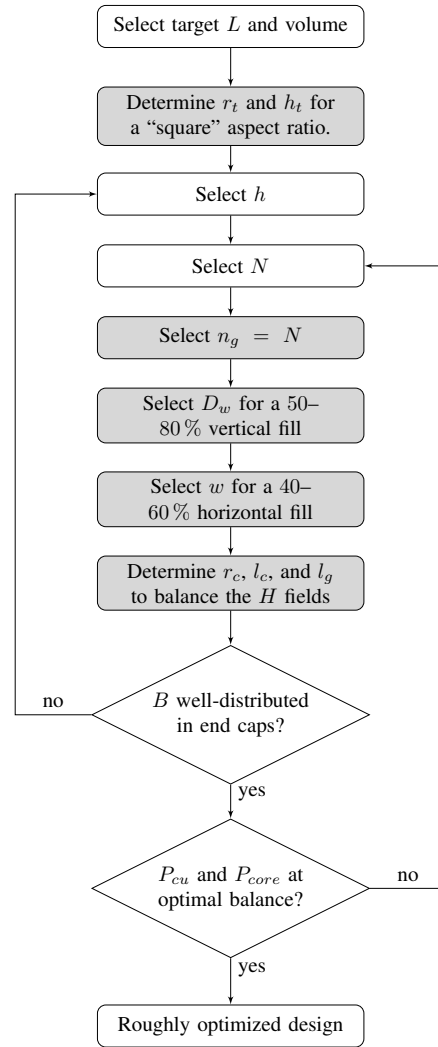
Select target $L$ and volume

Determine $r_t$ and $h_t$ for a “square” aspect ratio.

Select $h$

Select $N$

Select $n_g = N$

Select $D_w$ for a 50–80 % vertical fill

Select $w$ for a 40–60 % horizontal fill

Determine $r_c$, $l_c$, and $l_g$ to balance the $H$ fields

no

$B$ well-distributed in end caps?

yes

$P_{cu}$ and $P_{core}$ at optimal balance?

no

yes

Roughly optimized design